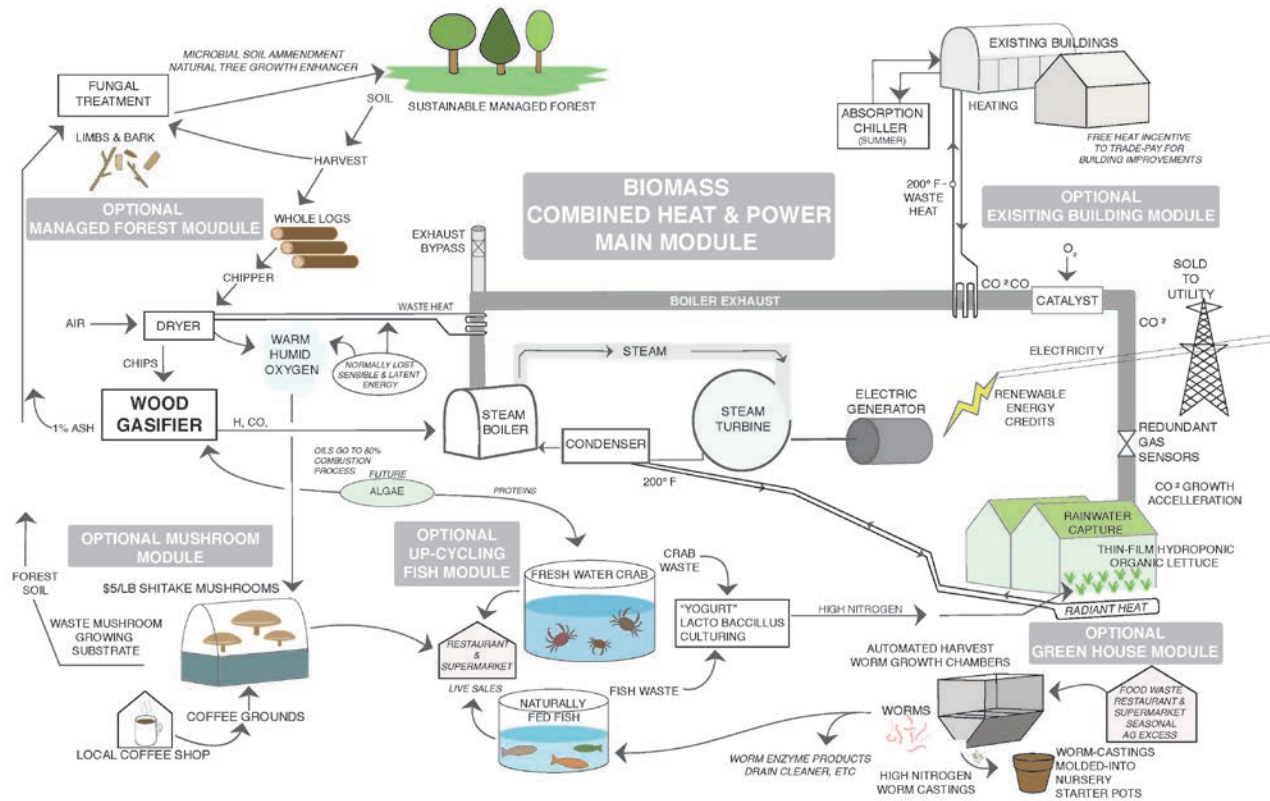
MICROBIAL SOIL AMMENDMENT
NATURAL TREE GROWTH ENHANCER

FUNGAL TREATMENT

SUSTAINABLE MANAGED FOREST

SOIL

LIMBS & BARK

HARVEST

OPTIONAL MANAGED FOREST MOUDULE

WHOLE LOGS

CHIPPER

BIOMASS COMBINED HEAT & POWER MAIN MODULE

EXISTING BUILDINGS

ABSORPTION CHILLER (SUMMER)

HEATING

FREE HEAT INCENTIVE TO TRADE-PAY FOR BUILDING IMPROVEMENTS

200° F WASTE HEAT

OPTIONAL EXISITING BUILDING MODULE

EXHAUST BYPASS

$O_2$

CO ² CO

CATALYST

SOLD TO UTILITY

WASTE HEAT

BOILER EXHAUST

CO ²

AIR

DRYER

WARM HUMID OXYGEN

NORMALLY LOST SENSIBLE & LATENT ENERGY

STEAM

ELECTRICITY

CHIPS

WOOD GASIFIER

H, CO,

STEAM BOILER

STEAM TURBINE

ELECTRIC GENERATOR

RENEWABLE ENERGY CREDITS

1% ASH

CONDENSER

REDUNDANT GAS SENSORS

OILS GO TO 80% COMBUSTION PROCESS

FUTURE ALGAE

PROTEINS

200° F

CO ² GROWTH ACCELLERATION

OPTIONAL MUSHROOM MODULE

OPTIONAL UP-CYCLING FISH MODULE

RAINWATER CAPTURE

THIN-FILM HYDROPONIC ORGANIC LETTUCE

FOREST SOIL

$5/LB SHITAKE MUSHROOMS

FRESH WATER CRAB

CRAB WASTE

WASTE MUSHROOM GROWING SUBSTRATE

"YOGURT" LACTO BACCILLUS CULTURING

HIGH NITROGEN

RADIANT HEAT

RESTAURANT & SUPERMARKET

LIVE SALES

AUTOMATED HARVEST WORM GROWTH CHAMBERS

OPTIONAL GREEN HOUSE MODULE

FISH WASTE

NATURALLY FED FISH

FOOD WASTE RESTAURANT & SUPERMARKET SEASONAL AG EXCESS

COFFEE GROUNDS

WORMS

LOCAL COFFEE SHOP

WORM ENZYME PRODUCTS DRAIN CLEANER, ETC

HIGH NITROGEN WORM CASTINGS

WORM-CASTINGS MOLDED-INTO NURSERY STARTER POTS